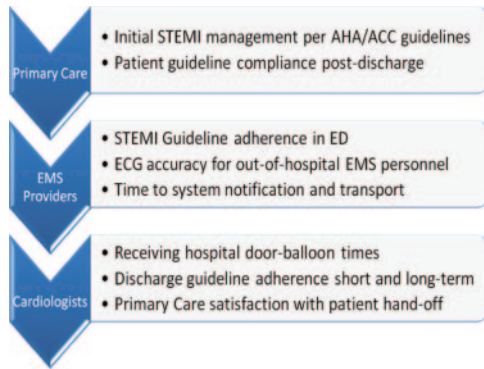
Primary Care

• Initial STEMI management per AHA/ACC guidelines
• Patient guideline compliance post-discharge

EMS Providers

• STEMI Guideline adherence in ED
• ECG accuracy for out-of-hospital EMS personnel
• Time to system notification and transport

Cardiologists

• Receiving hospital door-balloon times
• Discharge guideline adherence short and long-term
• Primary Care satisfaction with patient hand-off